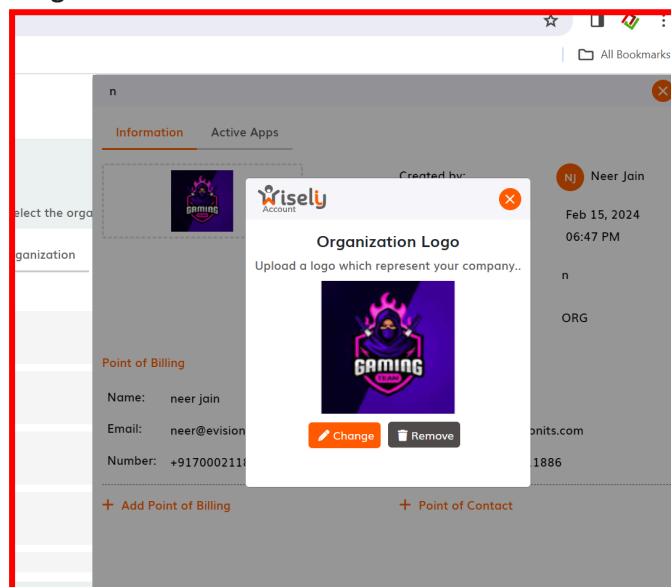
All Bookmarks

elect the orga

ganization

n

Information

Active Apps

GAMING

Created by:

NJ Neer Jain

Feb 15, 2024

06:47 PM

n

ORG

Wisely Account

Organization Logo

Upload a logo which represent your company..

GAMING TEAM

Change

Remove

Point of Billing

Name: neer jain

Email: neer@evision

Number: +9170002118

onits.com

.1886

+ Add Point of Billing

+ Point of Contact